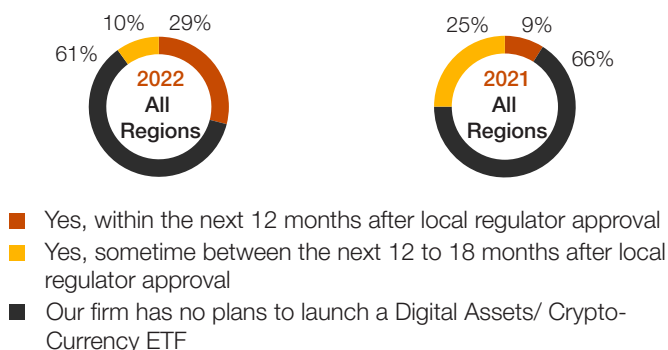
10% 29%
61%
2022
All
Regions

25% 9%
66%
2021
All
Regions

Yes, within the next 12 months after local regulator approval

Yes, sometime between the next 12 to 18 months after local regulator approval

Our firm has no plans to launch a Digital Assets/ Crypto-Currency ETF